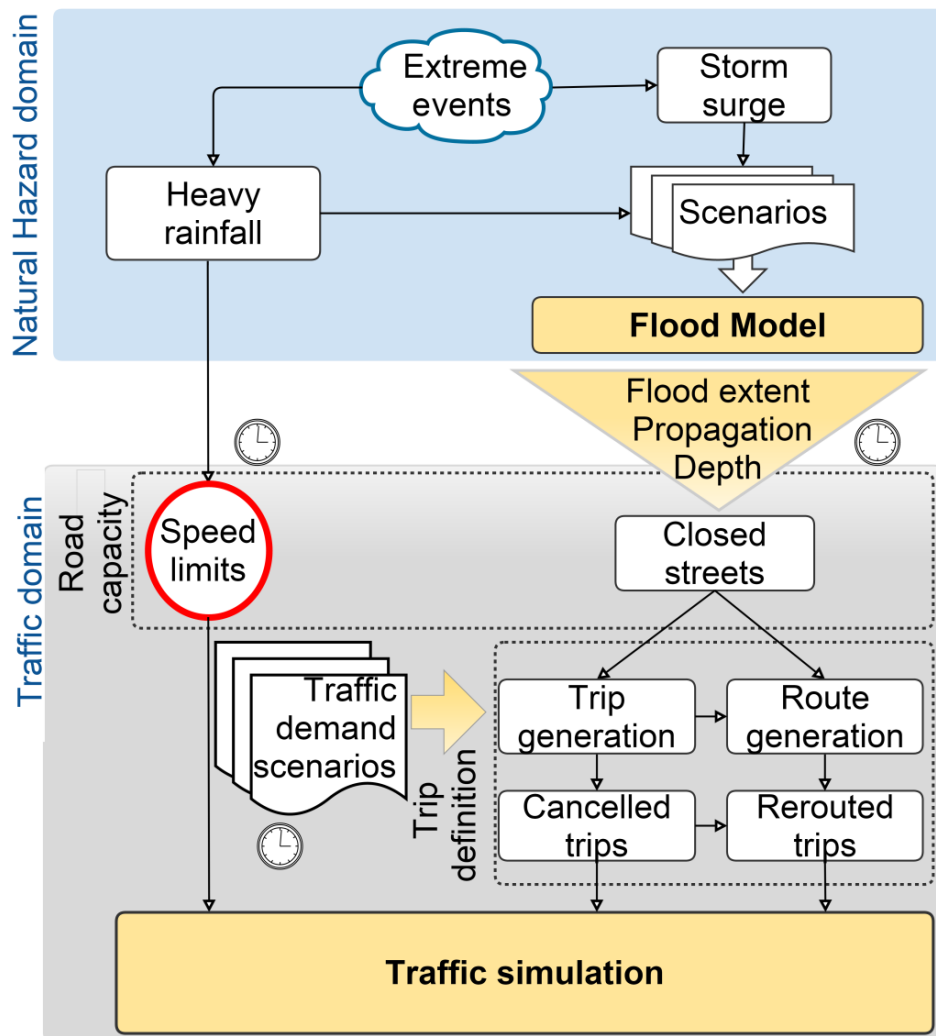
Natural Hazard domain

Extreme events

Storm surge

Heavy rainfall

Scenarios

Flood Model

Flood extent
Propagation
Depth

Traffic domain

Road capacity

Speed limits

Closed streets

Traffic demand scenarios

Trip definition

Trip generation

Route generation

Cancelled trips

Rerouted trips

Traffic simulation